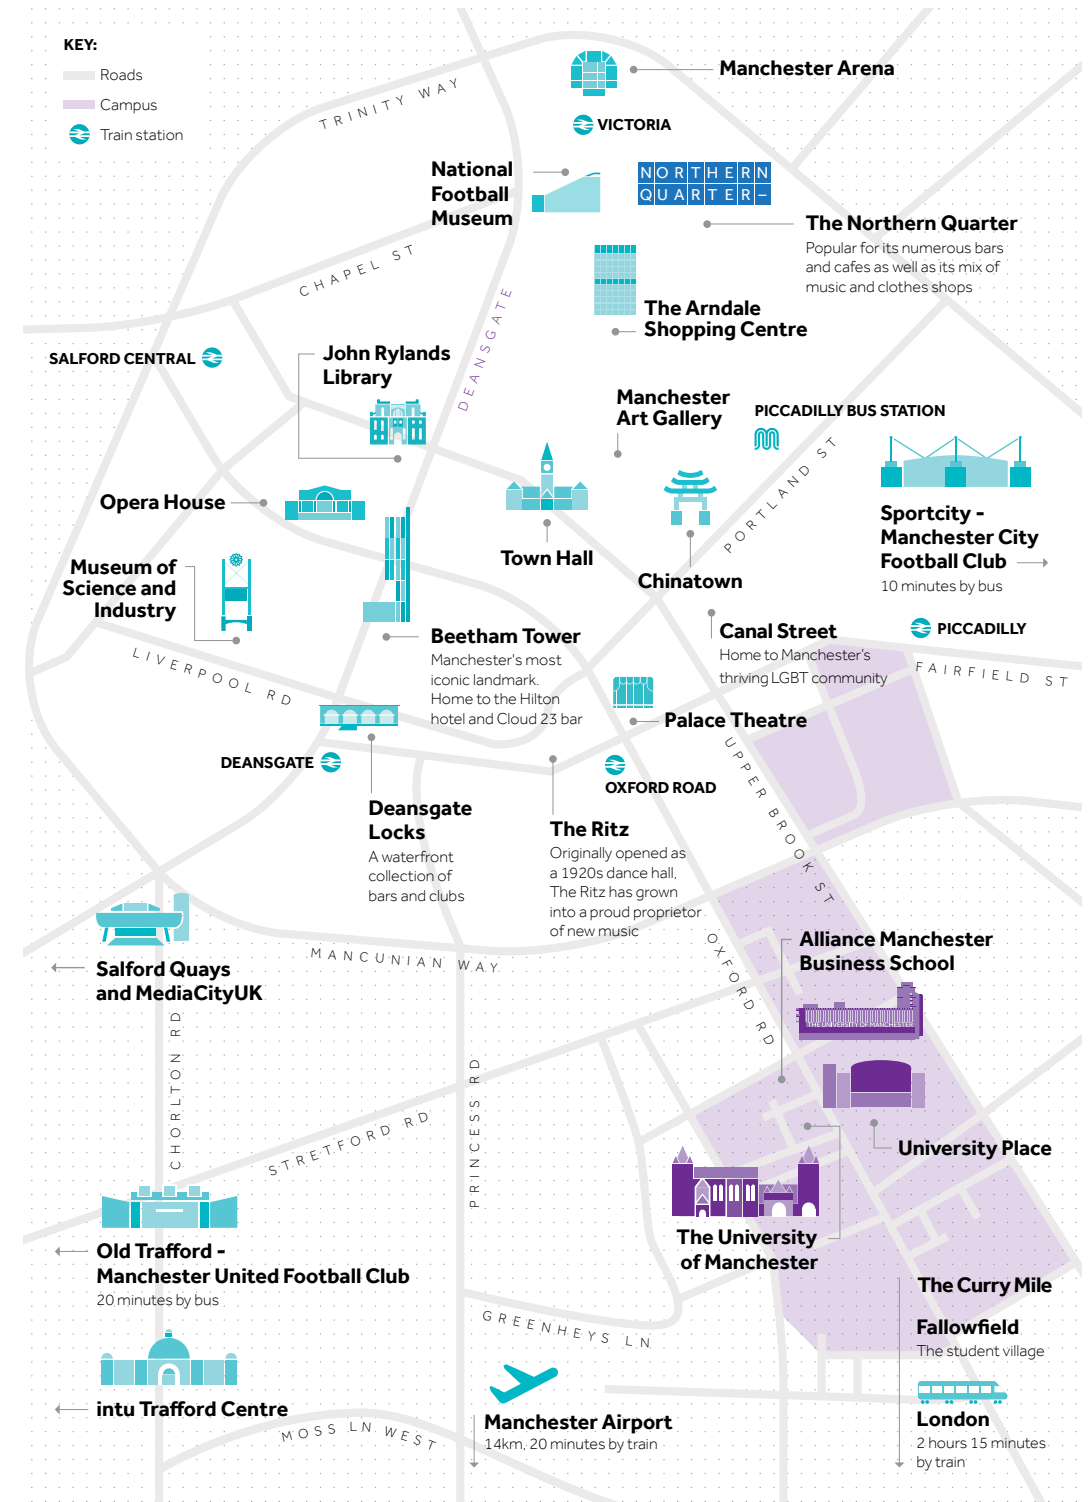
KEY:
Roads
Campus
Train station

TRINITY WAY

Manchester Arena

VICTORIA

National Football Museum

NORTHERN QUARTER

The Northern Quarter
Popular for its numerous bars and cafes as well as its mix of music and clothes shops

CHAPEL ST

The Arndale Shopping Centre

DEANSGATE

SALFORD CENTRAL

John Rylands Library

Manchester Art Gallery

PICCADILLY BUS STATION

PORTLAND ST

Opera House

Town Hall

Sportcity - Manchester City Football Club
10 minutes by bus

Museum of Science and Industry

Chinatown

Beetham Tower
Manchester's most iconic landmark. Home to the Hilton hotel and Cloud 23 bar

Canal Street
Home to Manchester's thriving LGBT community

PICCADILLY

LIVERPOOL RD

FAIRFIELD ST

Palace Theatre

DEANSGATE

OXFORD ROAD

UPPER BROOK ST

Deansgate Locks
A waterfront collection of bars and clubs

The Ritz
Originally opened as a 1920s dance hall, The Ritz has grown into a proud proprietor of new music

Alliance Manchester Business School

OXFORD RD

MANCUNIAN WAY

Salford Quays and MediaCityUK

THE UNIVERSITY OF MANCHESTER

CHORLTON RD

PRINCESS RD

STRETFORD RD

University Place

The University of Manchester

Old Trafford - Manchester United Football Club
20 minutes by bus

The Curry Mile

GREENHEYS LN

Fallowfield
The student village

London
2 hours 15 minutes by train

intu Trafford Centre

MOSS LN WEST

Manchester Airport
14km, 20 minutes by train